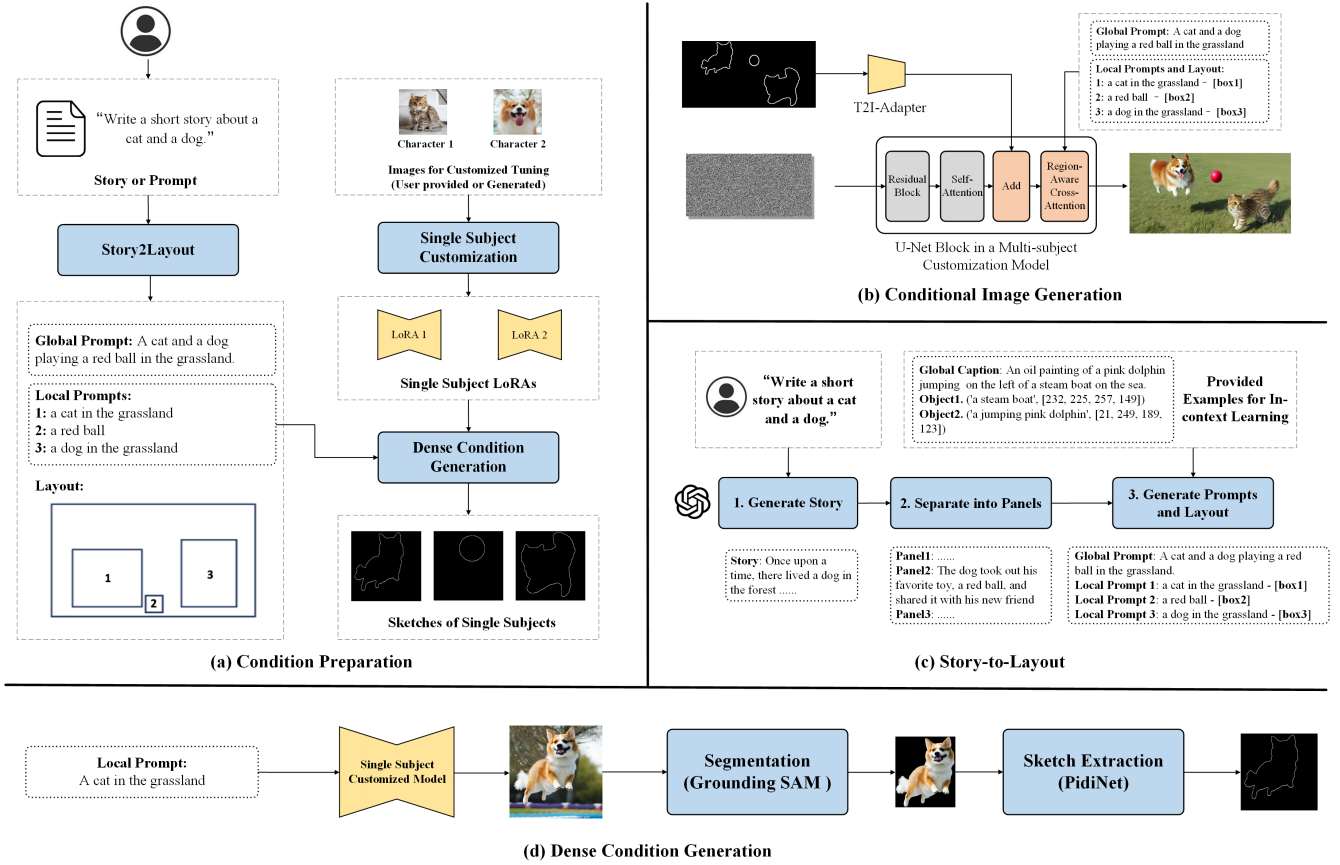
"Write a short story about a cat and a dog."

Story or Prompt

Story2Layout

Global Prompt: A cat and a dog playing a red ball in the grassland.

Local Prompts:
1: a cat in the grassland
2: a red ball
3: a dog in the grassland

Layout:

1

2

3

Character 1

Character 2

Images for Customized Tuning (User provided or Generated)

Single Subject Customization

LoRA 1

LoRA 2

Single Subject LoRAs

Dense Condition Generation

Sketches of Single Subjects

(a) Condition Preparation

T2I-Adapter

Global Prompt: A cat and a dog playing a red ball in the grassland

Local Prompts and Layout:
1: a cat in the grassland - [box1]
2: a red ball - [box2]
3: a dog in the grassland - [box3]

Residual Block

Self-Attention

Add

Region-Aware Cross-Attention

U-Net Block in a Multi-subject Customization Model

(b) Conditional Image Generation

"Write a short story about a cat and a dog."

Global Caption: An oil painting of a pink dolphin jumping on the left of a steam boat on the sea.
Object1. ('a steam boat', [232, 225, 257, 149])
Object2. ('a jumping pink dolphin', [21, 249, 189, 123])

Provided Examples for In-context Learning

1. Generate Story

2. Separate into Panels

3. Generate Prompts and Layout

Story: Once upon a time, there lived a dog in the forest ......

Panel1: ......
Panel2: The dog took out his favorite toy, a red ball, and shared it with his new friend
Panel3: ......

Global Prompt: A cat and a dog playing a red ball in the grassland.
Local Prompt 1: a cat in the grassland - [box1]
Local Prompt 2: a red ball - [box2]
Local Prompt 3: a dog in the grassland - [box3]

(c) Story-to-Layout

Local Prompt:
A cat in the grassland

Single Subject Customized Model

Segmentation (Grounding SAM )

Sketch Extraction (PidiNet)

(d) Dense Condition Generation